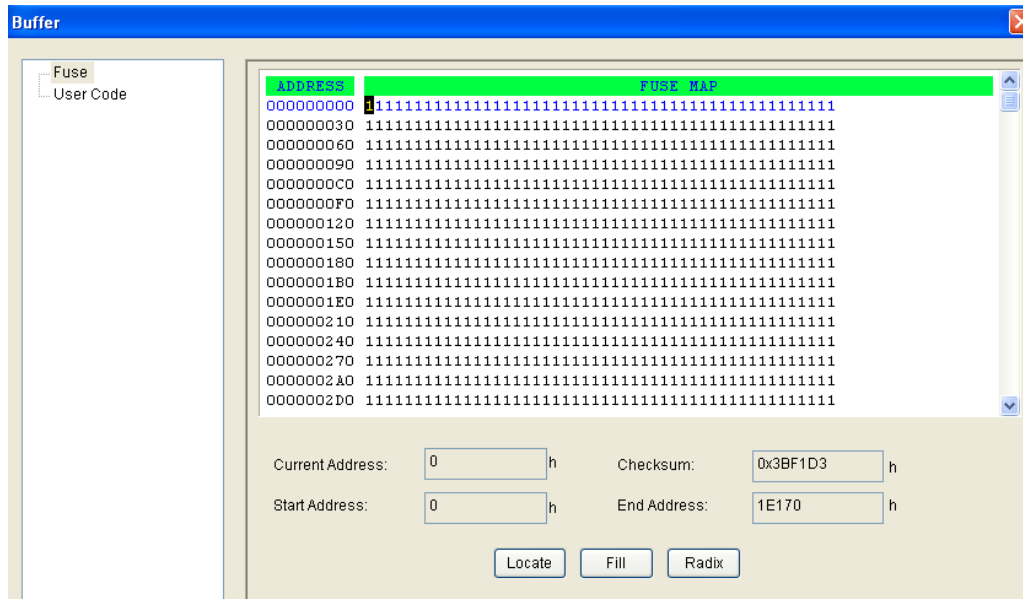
Buffer

Fuse
User Code

| ADDRESS | FUSE MAP |
|---|---|
| 000000000 | 111111111111111111111111111111111111111111111111 |
| 000000030 | 111111111111111111111111111111111111111111111111 |
| 000000060 | 111111111111111111111111111111111111111111111111 |
| 000000090 | 111111111111111111111111111111111111111111111111 |
| 0000000C0 | 111111111111111111111111111111111111111111111111 |
| 0000000F0 | 111111111111111111111111111111111111111111111111 |
| 000000120 | 111111111111111111111111111111111111111111111111 |
| 000000150 | 111111111111111111111111111111111111111111111111 |
| 000000180 | 111111111111111111111111111111111111111111111111 |
| 0000001B0 | 111111111111111111111111111111111111111111111111 |
| 0000001E0 | 111111111111111111111111111111111111111111111111 |
| 000000210 | 111111111111111111111111111111111111111111111111 |
| 000000240 | 111111111111111111111111111111111111111111111111 |
| 000000270 | 111111111111111111111111111111111111111111111111 |
| 0000002A0 | 111111111111111111111111111111111111111111111111 |
| 0000002D0 | 111111111111111111111111111111111111111111111111 |

Current Address: 0 h
Checksum: 0x3BF1D3 h
Start Address: 0 h
End Address: 1E170 h

Locate Fill Radix